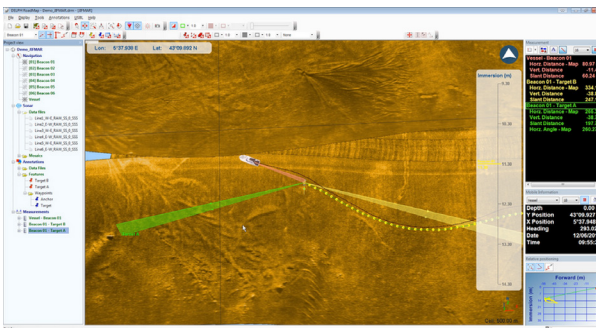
DELPH RoadMap - Demo_3FMAR [3FMAR]

File Display Tools Annotations Window Help

Beacon 01

Project Explorer

Demo_3FMAR

Navigation

[01] Beacon 01

[02] Beacon 02

[03] Beacon 03

[04] Beacon 04

[05] Beacon 05

[06] Beacon 06

Vessel

Sonar

Data files

Line0_IV-0_RAW_S0.0_000

Line0_0-W_RAW_S0.0_000

Line0_0-W_RAW_S0.0_000

Line0_IV-0_RAW_S0.0_000

Line0_IV-0_RAW_S0.0_000

Mosaics

Annotations

Data files

Features

Target 8

Target 6

Waypoints

Anchor

Target

Measurements

Vessel - Beacon 01

Beacon 01 - Target 8

Beacon 01 - Target 6

Lon: 5°37.938 E Lat: 43°09.002 N

Immersion (m)

Measurement

Vessel - Beacon 01

Horiz. Distance - Map 80.97

Vert. Distance -11.

Slant Distance 69.24

Beacon 01 - Target 8

Horiz. Distance - Map 334.

Vert. Distance -38.

Slant Distance 247.

Beacon 01 - Target A

Horiz. Distance - Map 255.

Vert. Distance 28.

Slant Distance 197.

Horiz. Angle - Map 260.2

Mobile Information

Vessel

Depth 0.00

Y Position 43°09.927

X Position 5°37.948

Heading 293.02

Date 12/06/20

Time 09:55:

Position monitoring

Forward (m)

Cur: 500.00 m